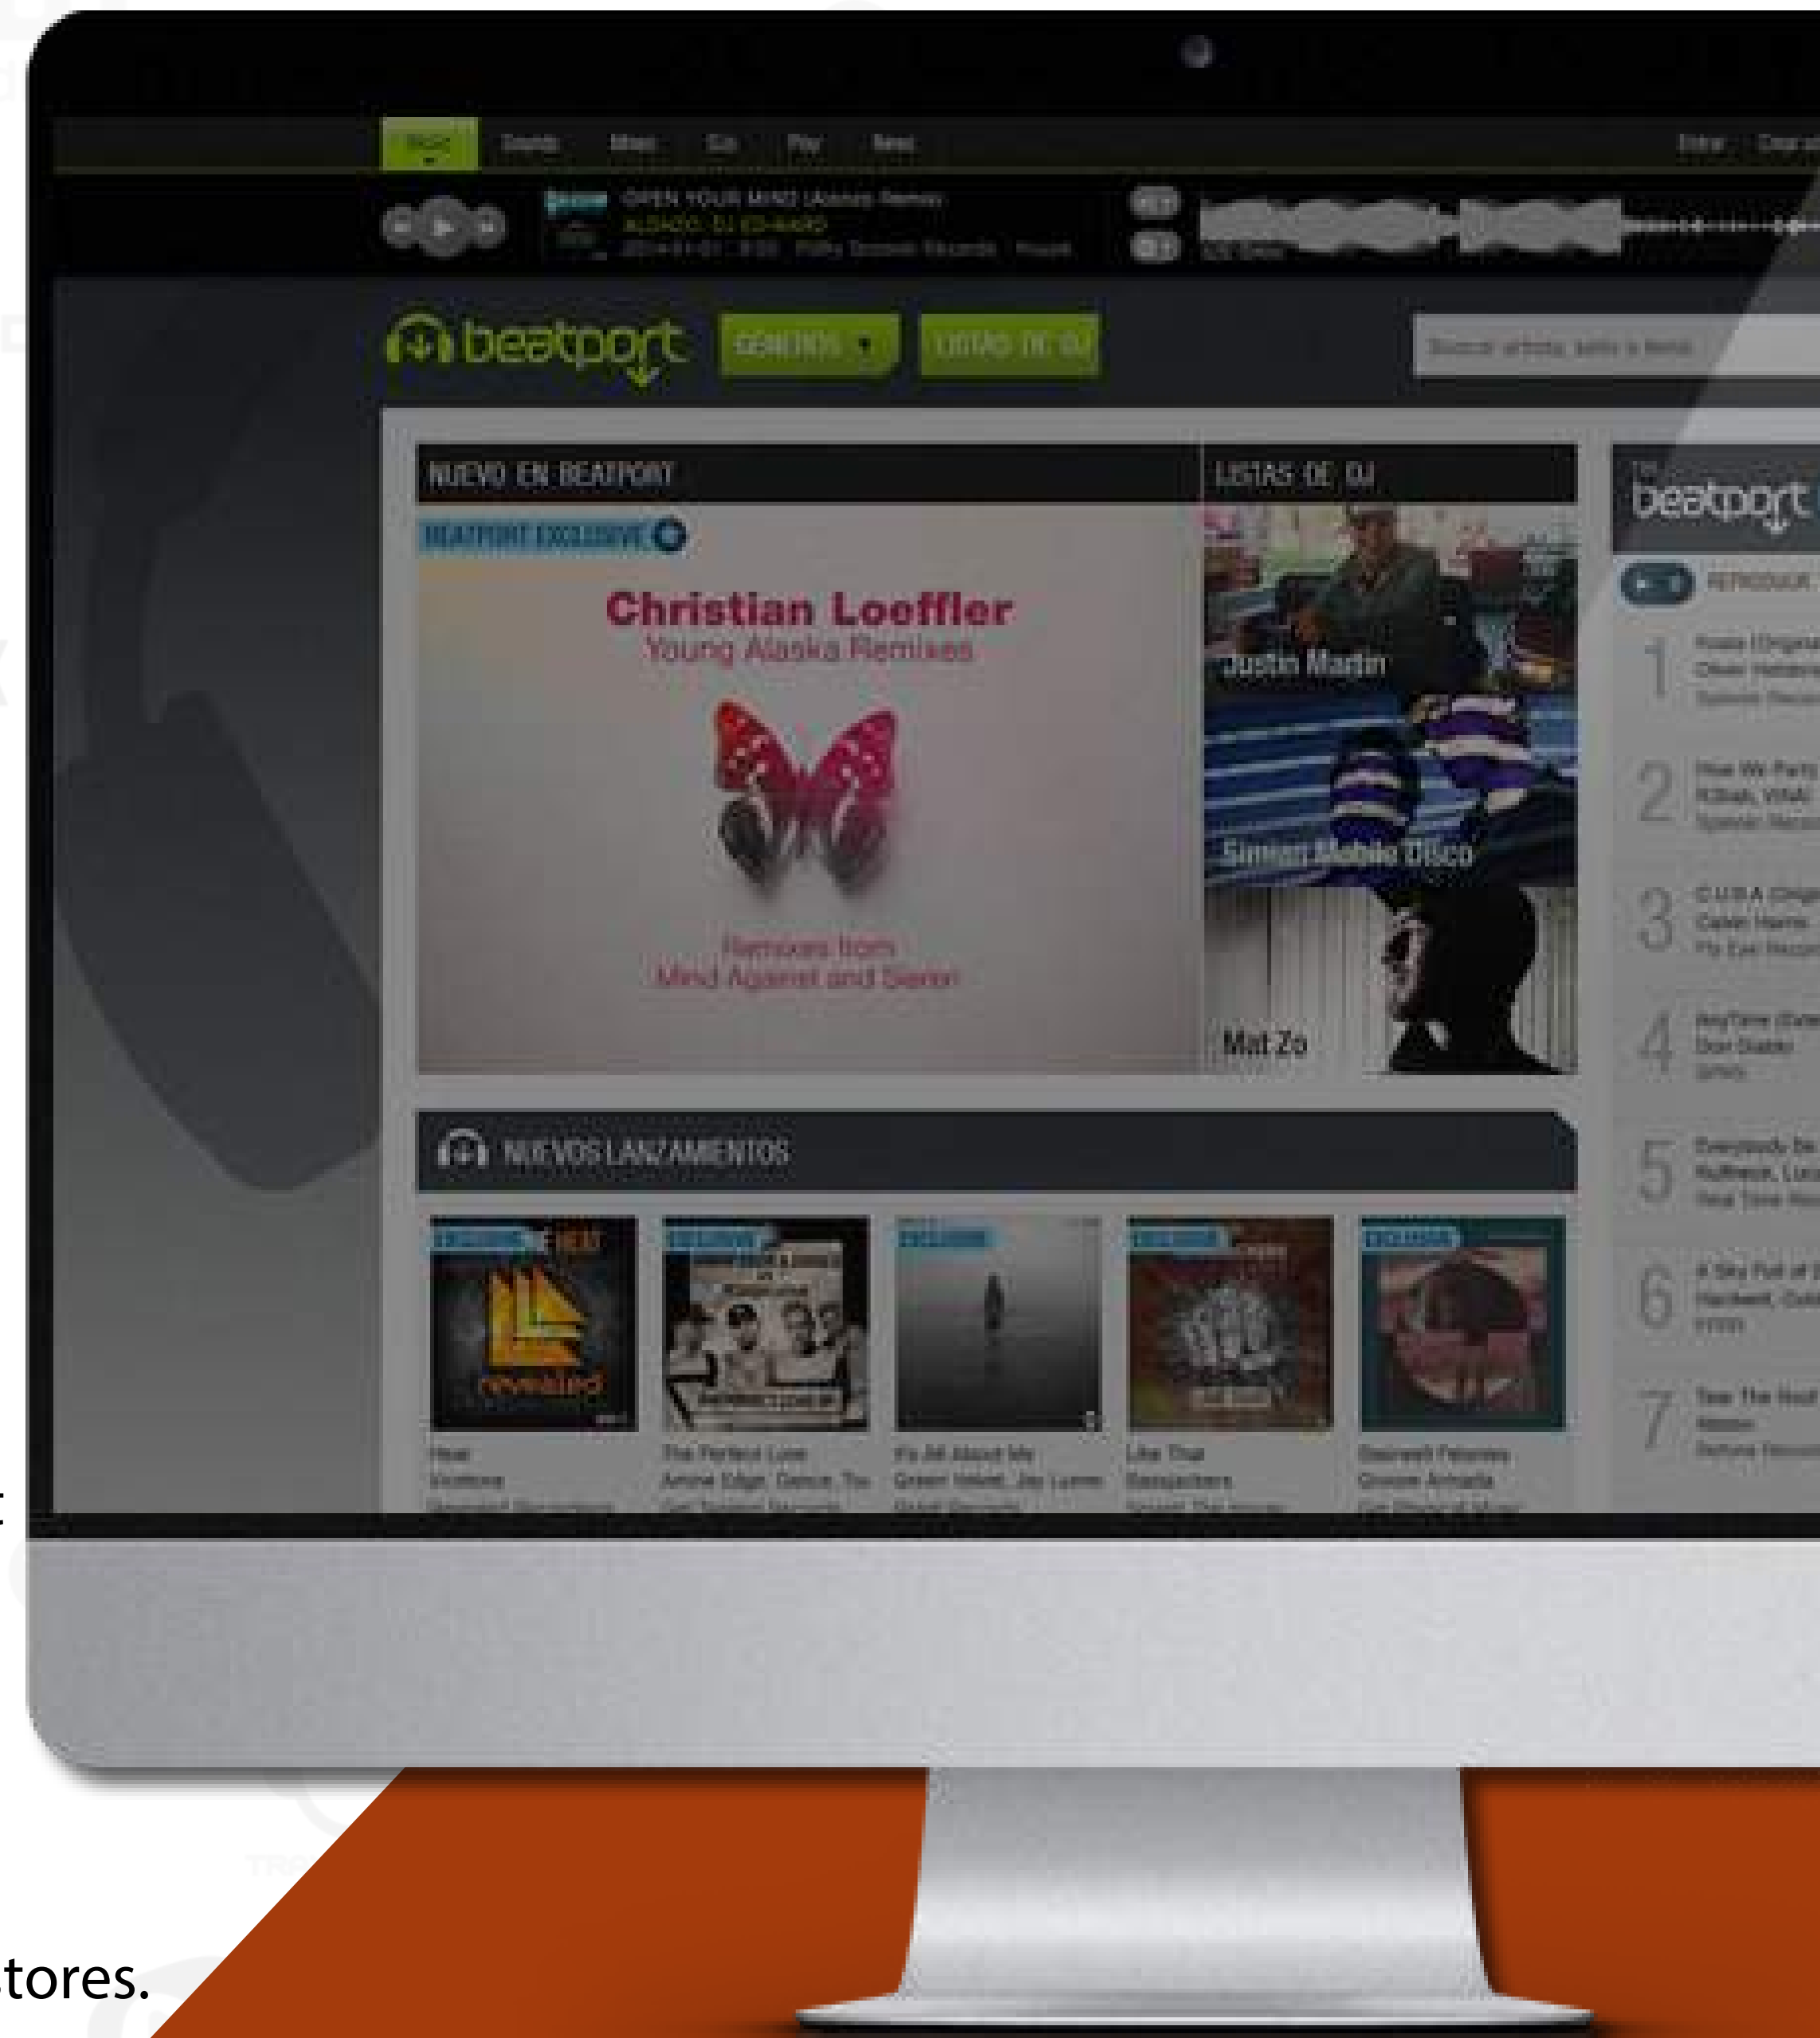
Pro Sounds Mixes Djs Play News

Entrar

OPEN YOUR MIND (Alonzo Remix)
ALONZO, DJ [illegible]
2014-01-01 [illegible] Records House

beatport GÉNEROS LISTAS DE DJ

Buscar artista, sello o tema

NUEVO EN BEATPORT

BEATPORT EXCLUSIVE

Christian Loeffler
Young Alaska Remixes

Remixes from
Mind Against and Siren

LISTAS DE DJ

Justin Martin

Simian Mobile Disco

Mat Zo

beatport

REPRODUCIR

1
2
3
4
5
6
7

NUEVOS LANZAMIENTOS

Heat
The Perfect Line
It's All About Me
Like That

revealed

tores.